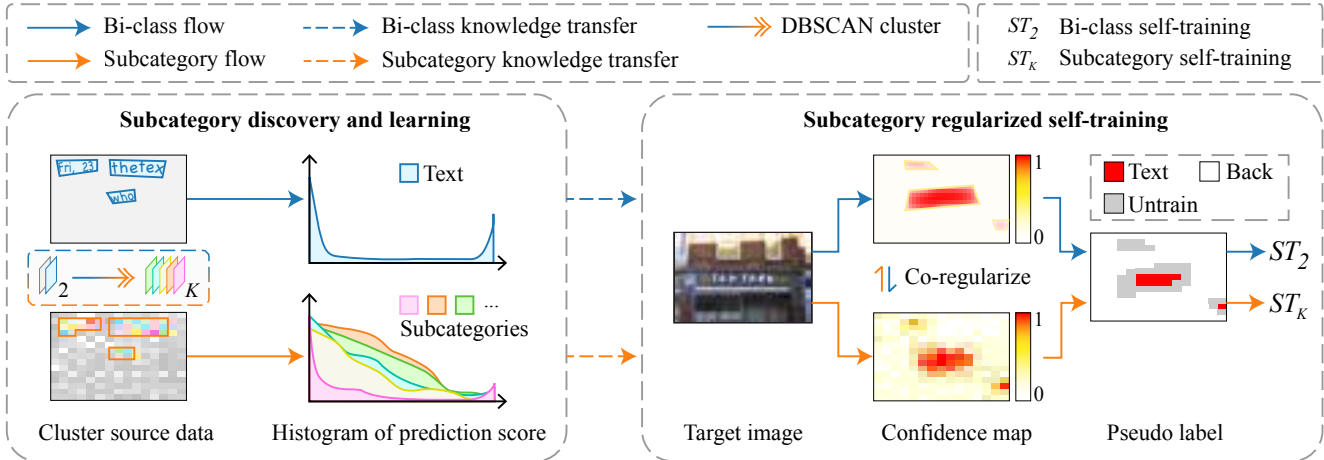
Bi-class flow
Bi-class knowledge transfer
DBSCAN cluster
Subcategory flow
Subcategory knowledge transfer
$ST_2$ Bi-class self-training
$ST_K$ Subcategory self-training

Subcategory discovery and learning

Fri, 23
thetex
who

Text

2
$K$

Subcategories

Cluster source data
Histogram of prediction score

Subcategory regularized self-training

1
0
1
0

Co-regularize

Text
Back
Untrain

$ST_2$
$ST_K$

Target image
Confidence map
Pseudo label